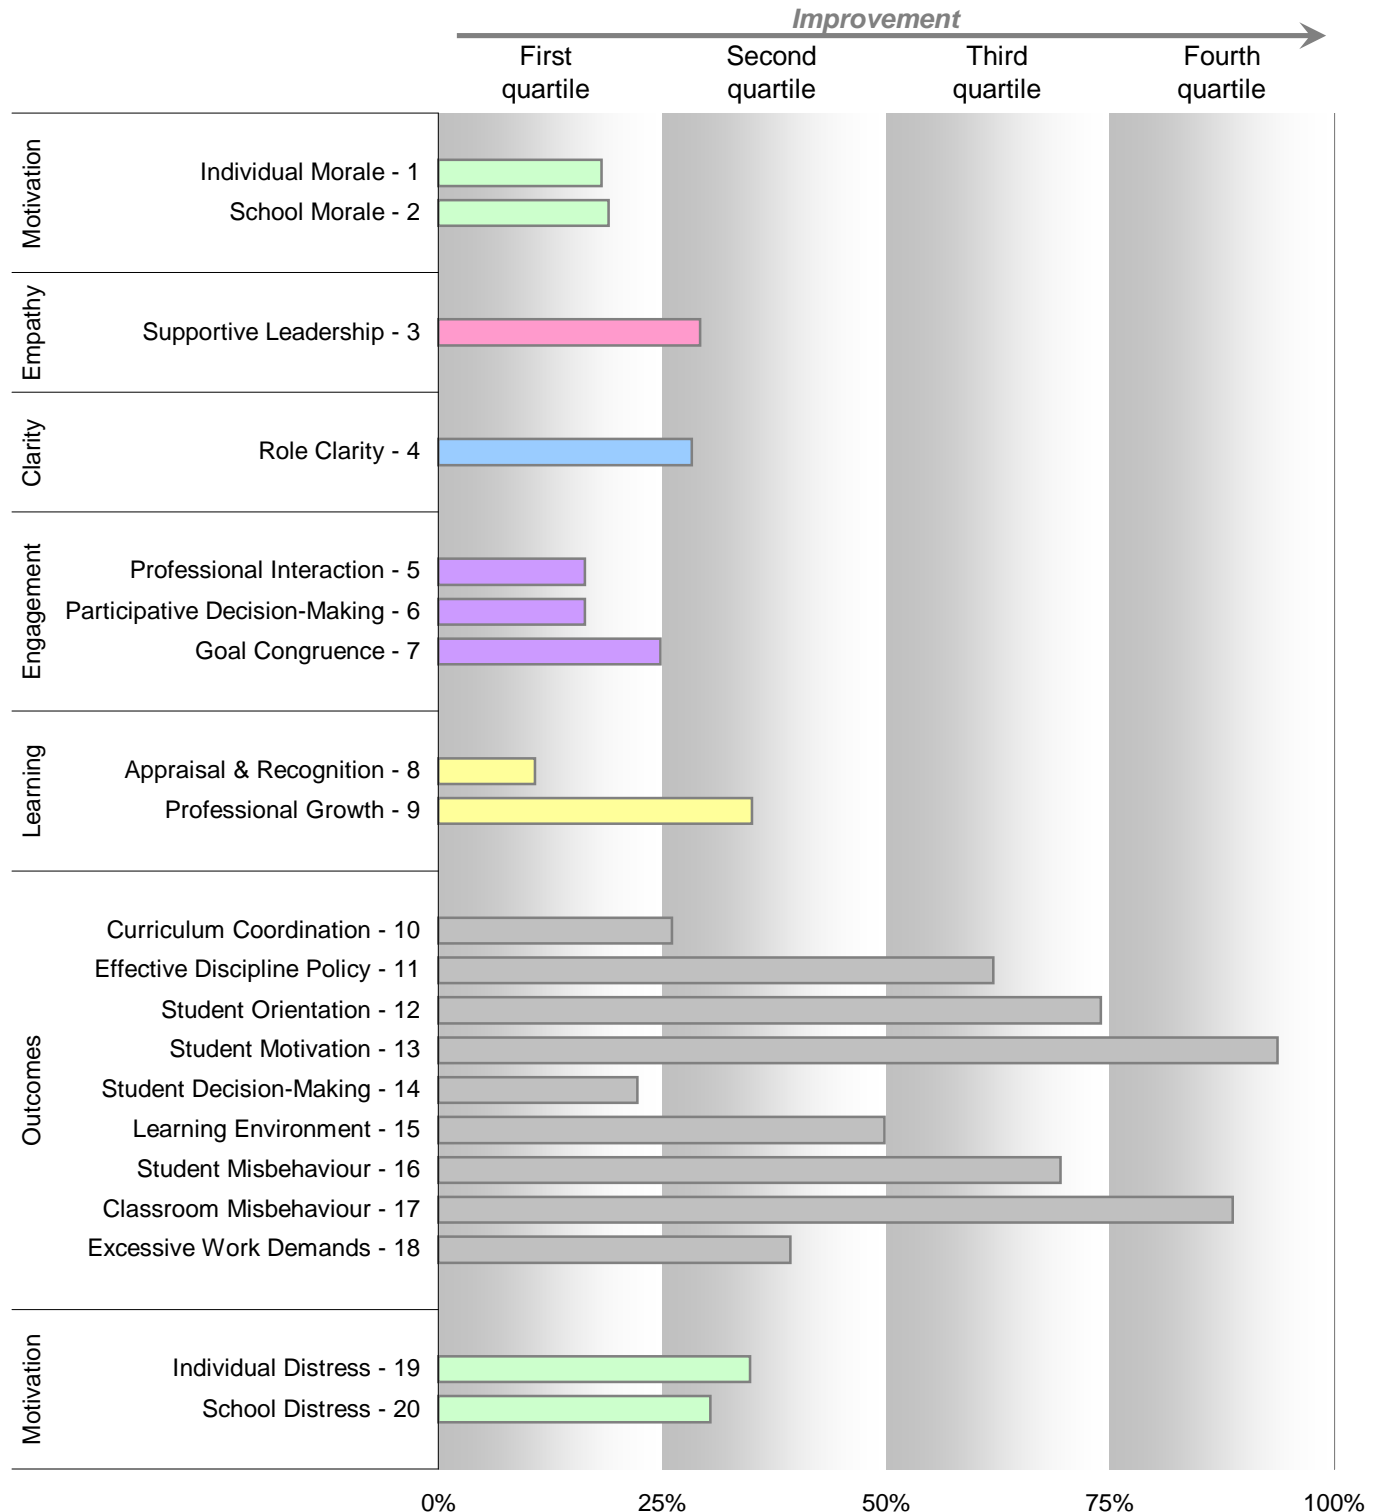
Improvement

First quartile

Second quartile

Third quartile

Fourth quartile

Motivation

Individual Morale - 1

School Morale - 2

Empathy

Supportive Leadership - 3

Clarity

Role Clarity - 4

Engagement

Professional Interaction - 5

Participative Decision-Making - 6

Goal Congruence - 7

Learning

Appraisal & Recognition - 8

Professional Growth - 9

Outcomes

Curriculum Coordination - 10

Effective Discipline Policy - 11

Student Orientation - 12

Student Motivation - 13

Student Decision-Making - 14

Learning Environment - 15

Student Misbehaviour - 16

Classroom Misbehaviour - 17

Excessive Work Demands - 18

Motivation

Individual Distress - 19

School Distress - 20

0%

25%

50%

75%

100%